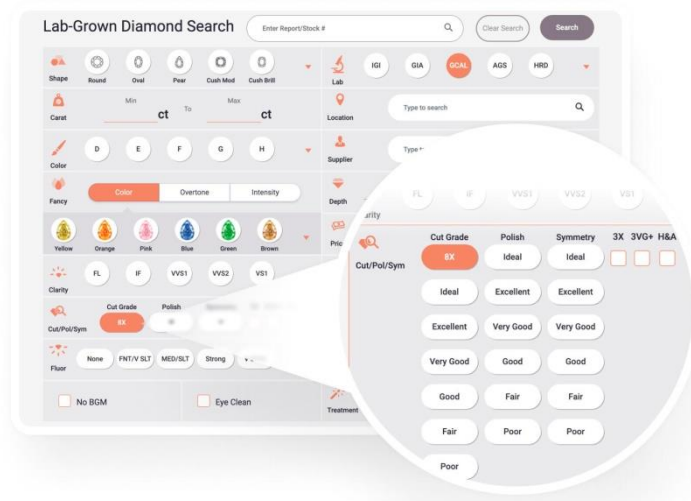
Lab-Grown Diamond Search

Enter Report/Stock #

Clear Search

Search

Shape

Round

Oval

Pear

Cush Mod

Cush Brill

Lab

IGI

GIA

GCAL

AGS

HRD

Carat

Min

ct

To

Max

ct

Location

Type to search

Color

D

E

F

G

H

Supplier

Type t

Fancy

Color

Overtone

Intensity

Depth

FL

IF

VVS1

VVS2

VS1

Yellow

Orange

Pink

Blue

Green

Brown

Pric

Clarity

FL

IF

VVS1

VVS2

VS1

Cut/Pol/Sym

Cut Grade

Polish

8X

Fluor

None

FNT/V SLT

MED/SLT

Strong

No BGM

Eye Clean

Treatment

arity

Cut/Pol/Sym

Cut Grade

Polish

Symmetry

3X

3VG+

H&A

8X

Ideal

Ideal

Ideal

Excellent

Excellent

Excellent

Very Good

Very Good

Very Good

Good

Good

Good

Fair

Fair

Fair

Poor

Poor

Poor